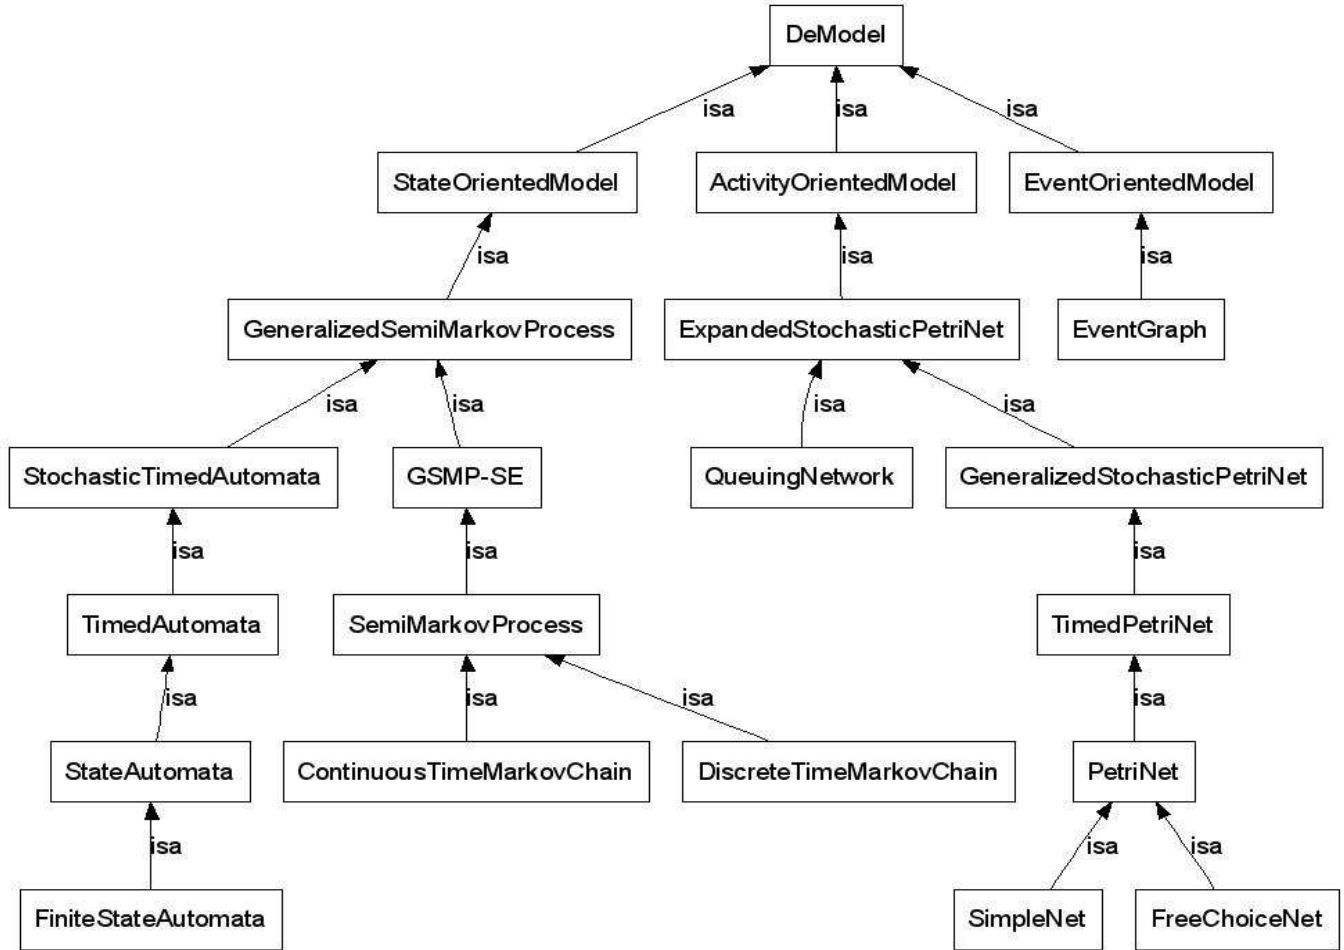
DeModel

isa
isa
isa

StateOrientedModel
ActivityOrientedModel
EventOrientedModel

isa
isa
isa

GeneralizedSemiMarkovProcess
ExpandedStochasticPetriNet
EventGraph

isa
isa
isa
isa

StochasticTimedAutomata
GSMP-SE
QueuingNetwork
GeneralizedStochasticPetriNet

isa
isa
isa

TimedAutomata
SemiMarkovProcess
TimedPetriNet

isa
isa
isa
isa

StateAutomata
ContinuousTimeMarkovChain
DiscreteTimeMarkovChain
PetriNet

isa
isa
isa

FiniteStateAutomata
SimpleNet
FreeChoiceNet